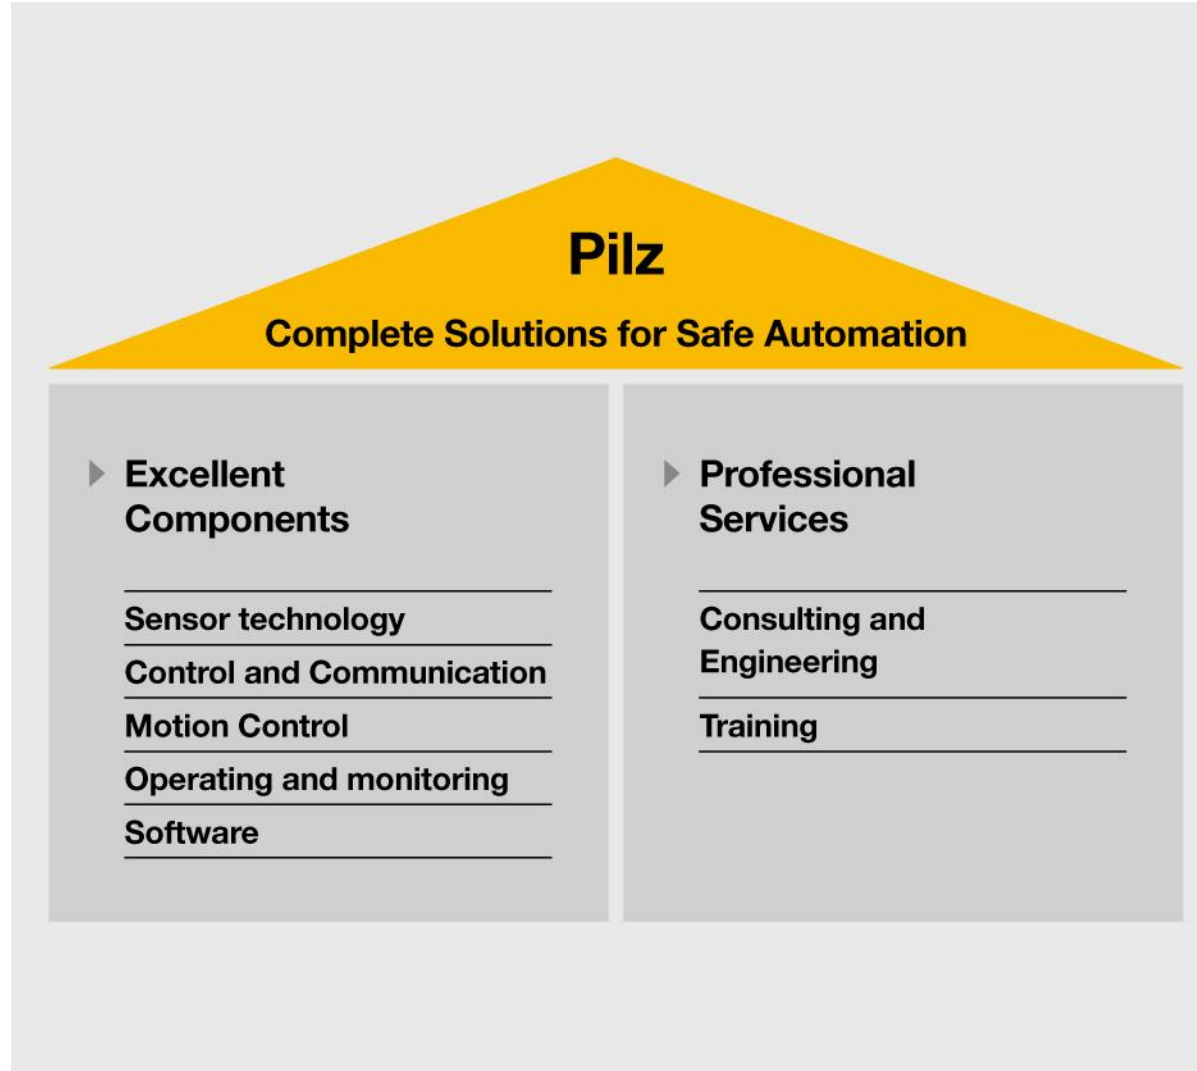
Pilz

Complete Solutions for Safe Automation

Excellent Components

Sensor technology

Control and Communication

Motion Control

Operating and monitoring

Software

Professional Services

Consulting and Engineering

Training